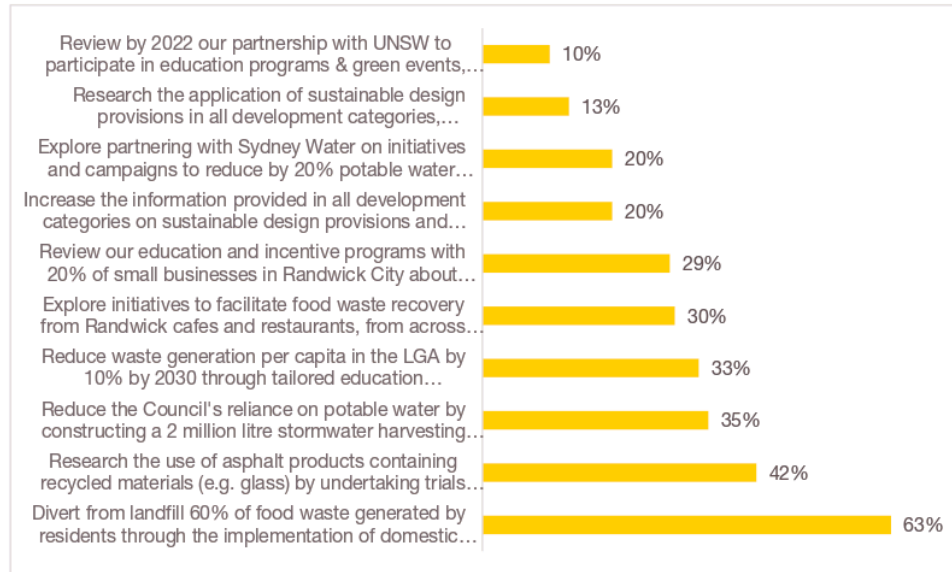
Review by 2022 our partnership with UNSW to participate in education programs & green events,… 10%

Research the application of sustainable design provisions in all development categories,… 13%

Explore partnering with Sydney Water on initiatives and campaigns to reduce by 20% potable water… 20%

Increase the information provided in all development categories on sustainable design provisions and… 20%

Review our education and incentive programs with 20% of small businesses in Randwick City about… 29%

Explore initiatives to facilitate food waste recovery from Randwick cafes and restaurants, from across… 30%

Reduce waste generation per capita in the LGA by 10% by 2030 through tailored education… 33%

Reduce the Council's reliance on potable water by constructing a 2 million litre stormwater harvesting… 35%

Research the use of asphalt products containing recycled materials (e.g. glass) by undertaking trials… 42%

Divert from landfill 60% of food waste generated by residents through the implementation of domestic… 63%